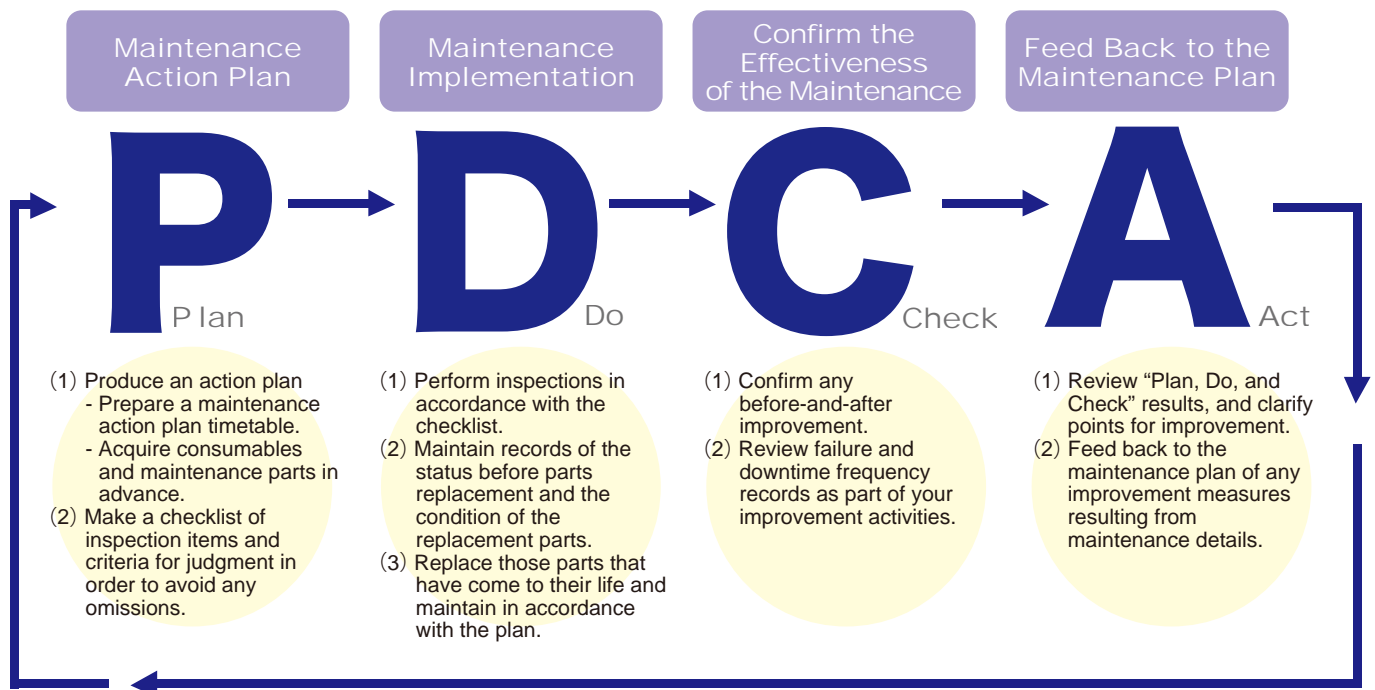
Maintenance Action Plan

Maintenance Implementation

Confirm the Effectiveness of the Maintenance

Feed Back to the Maintenance Plan

P

P lan

D

Do

C

Check

A

Act

(1) Produce an action plan
- Prepare a maintenance action plan timetable.
- Acquire consumables and maintenance parts in advance.
(2) Make a checklist of inspection items and criteria for judgment in order to avoid any omissions.

(1) Perform inspections in accordance with the checklist.
(2) Maintain records of the status before parts replacement and the condition of the replacement parts.
(3) Replace those parts that have come to their life and maintain in accordance with the plan.

(1) Confirm any before-and-after improvement.
(2) Review failure and downtime frequency records as part of your improvement activities.

(1) Review “Plan, Do, and Check” results, and clarify points for improvement.
(2) Feed back to the maintenance plan of any improvement measures resulting from maintenance details.